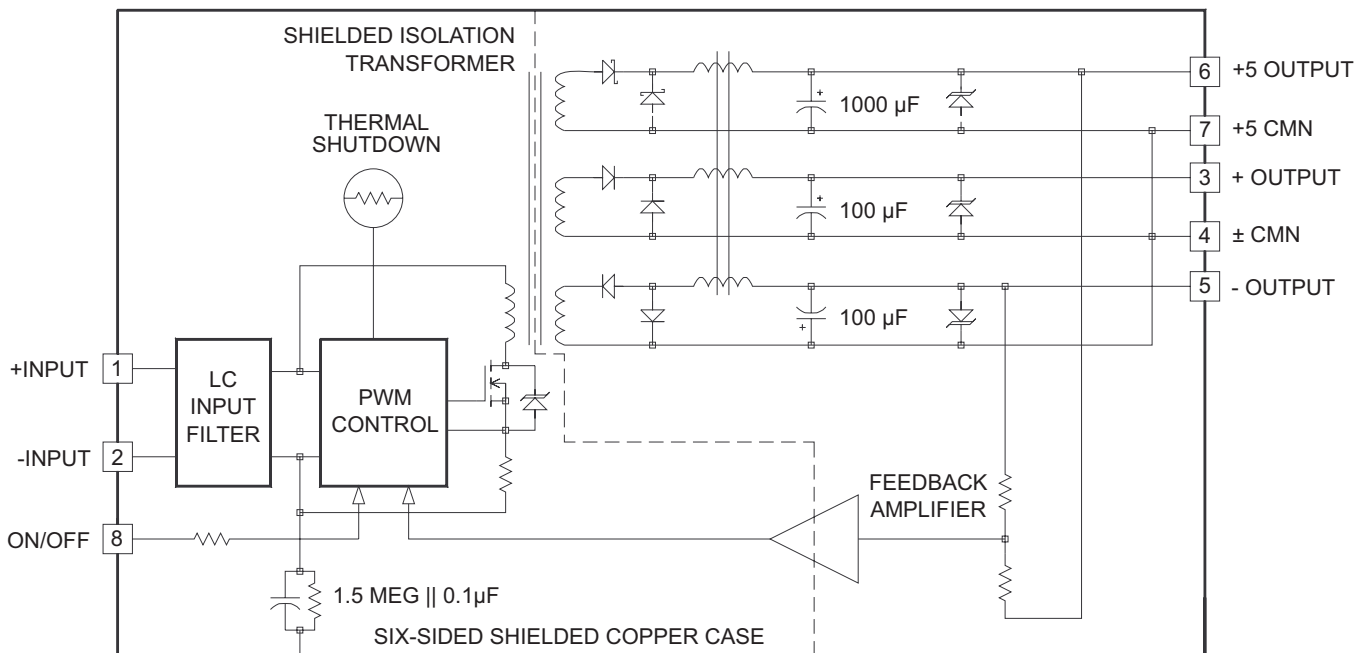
SHIELDED ISOLATION TRANSFORMER

THERMAL SHUTDOWN

1000 µF

100 µF

100 µF

6 +5 OUTPUT

7 +5 CMN

3 + OUTPUT

4 ± CMN

5 - OUTPUT

+INPUT 1

-INPUT 2

ON/OFF 8

LC INPUT FILTER

PWM CONTROL

FEEDBACK AMPLIFIER

1.5 MEG || 0.1µF

SIX-SIDED SHIELDED COPPER CASE